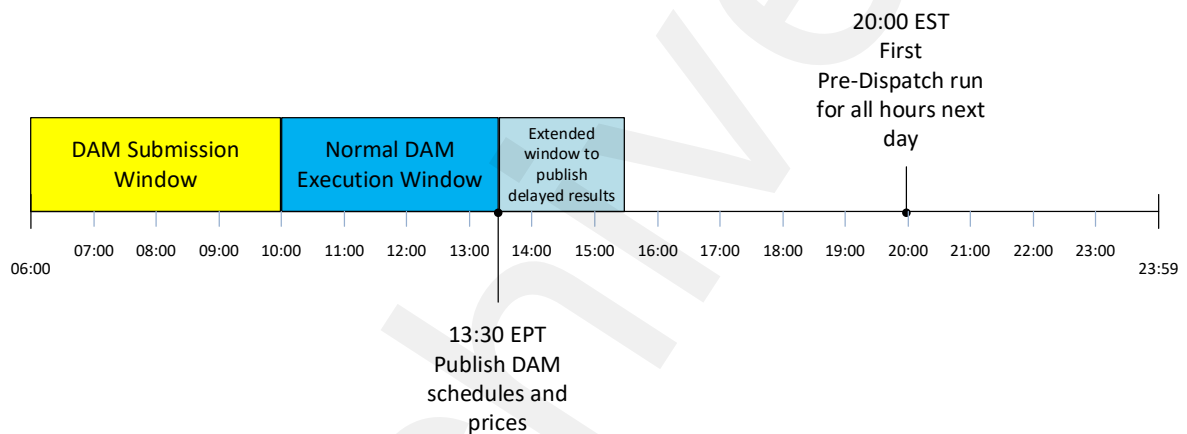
20:00 EST
First
Pre-Dispatch run for all hours next day

DAM Submission Window

Normal DAM Execution Window

Extended window to publish delayed results

06:00 07:00 08:00 09:00 10:00 11:00 12:00 13:00 14:00 15:00 16:00 17:00 18:00 19:00 20:00 21:00 22:00 23:00 23:59

13:30 EPT
Publish DAM schedules and prices